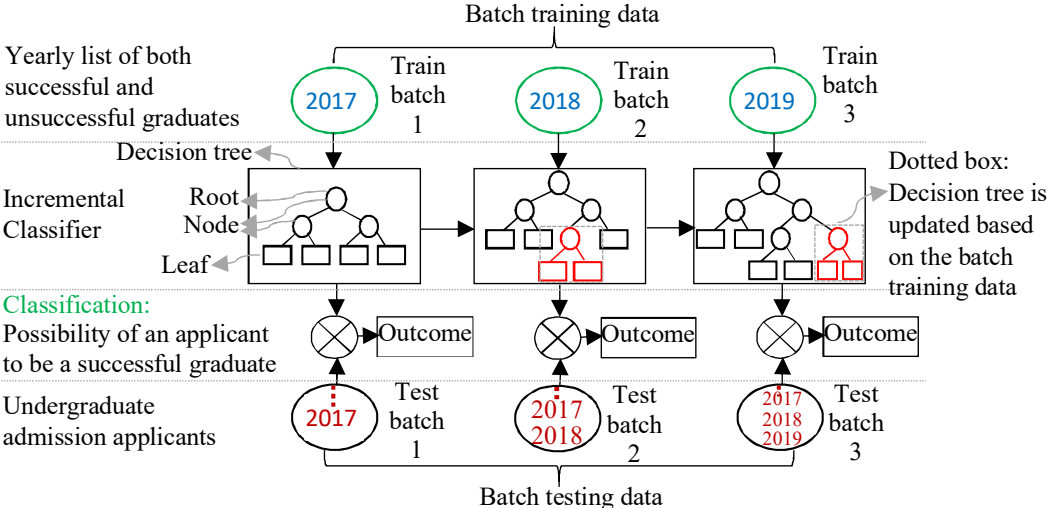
Batch training data

Yearly list of both successful and unsuccessful graduates

2017

Train batch 1

2018

Train batch 2

2019

Train batch 3

Decision tree

Incremental Classifier

Root

Node

Leaf

Dotted box: Decision tree is updated based on the batch training data

Classification: Possibility of an applicant to be a successful graduate

Outcome

Outcome

Outcome

Undergraduate admission applicants

2017

Test batch 1

2017
2018

Test batch 2

2017
2018
2019

Test batch 3

Batch testing data